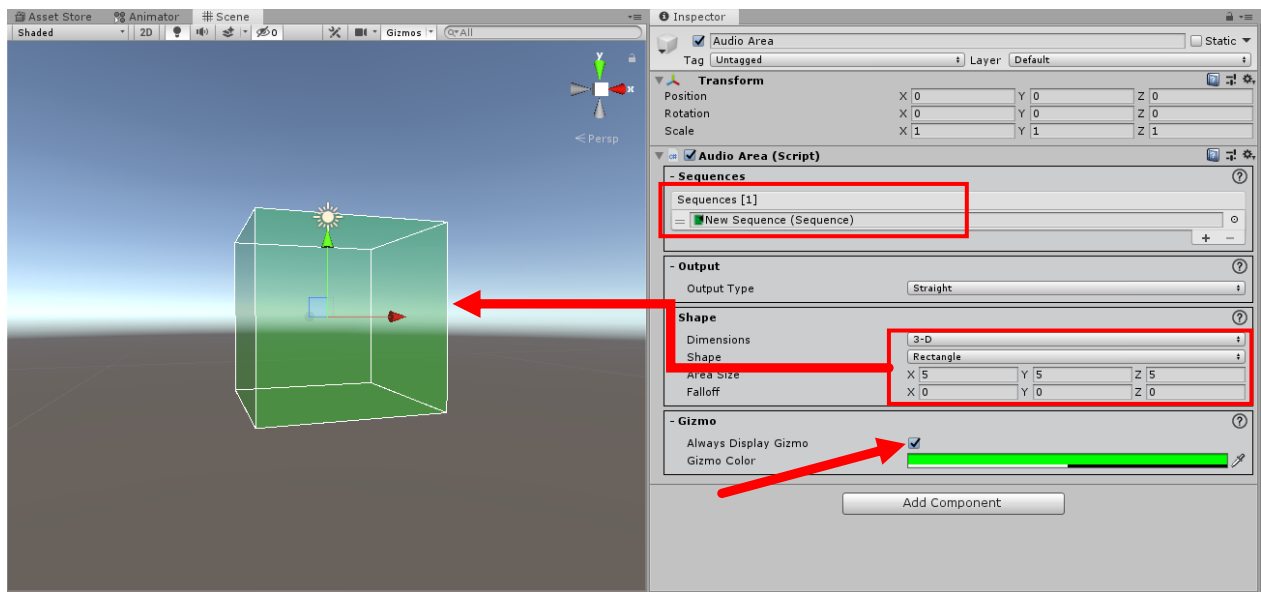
Asset Store Animator Scene
Shaded 2D 0 Gizmos All
x
Persp

Inspector
Audio Area Static
Tag Untagged Layer Default
Transform
Position X 0 Y 0 Z 0
Rotation X 0 Y 0 Z 0
Scale X 1 Y 1 Z 1
Audio Area (Script)
- Sequences
Sequences [1]
New Sequence (Sequence)
+ −
- Output
Output Type Straight
- Shape
Dimensions 3-D
Shape Rectangle
Area Size X 5 Y 5 Z 5
Falloff X 0 Y 0 Z 0
- Gizmo
Always Display Gizmo
Gizmo Color
Add Component